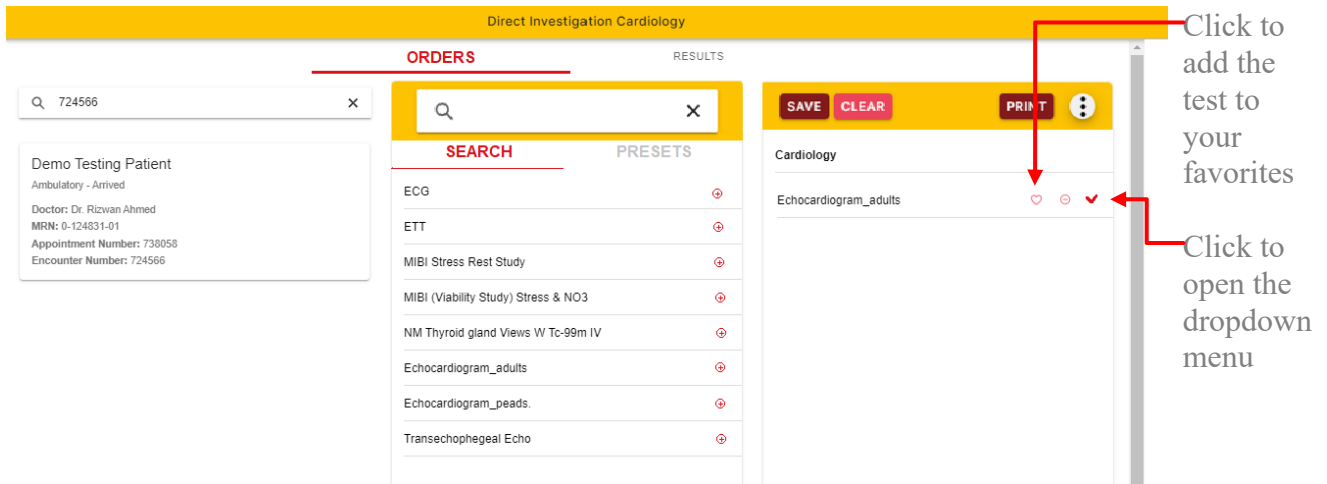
Direct Investigation Cardiology

ORDERS

RESULTS

724566

Demo Testing Patient

Ambulatory - Arrived

Doctor: Dr. Rizwan Ahmed

MRN: 0-124831-01

Appointment Number: 738058

Encounter Number: 724566

SEARCH

PRESETS

ECG

ETT

MIBI Stress Rest Study

MIBI (Viability Study) Stress & NO3

NM Thyroid gland Views W Tc-99m IV

Echocardiogram_adults

Echocardiogram_peads.

Transechophegeal Echo

SAVE

CLEAR

PRINT

Cardiology

Echocardiogram_adults

Click to add the test to your favorites

Click to open the dropdown menu